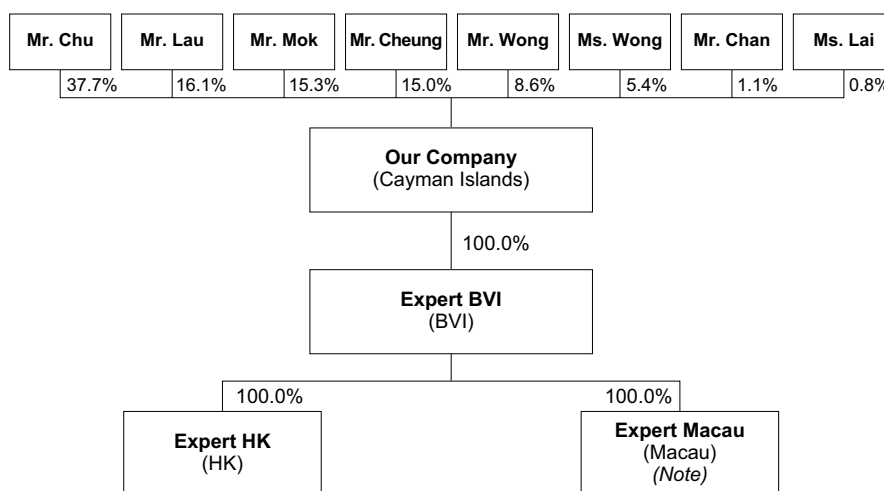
Mr. Chu
37.7%

Mr. Lau
16.1%

Mr. Mok
15.3%

Mr. Cheung
15.0%

Mr. Wong
8.6%

Ms. Wong
5.4%

Mr. Chan
1.1%

Ms. Lai
0.8%

**Our Company**
(Cayman Islands)

100.0%

**Expert BVI**
(BVI)

100.0%

**Expert HK**
(HK)

100.0%

**Expert Macau**
(Macau)
*(Note)*